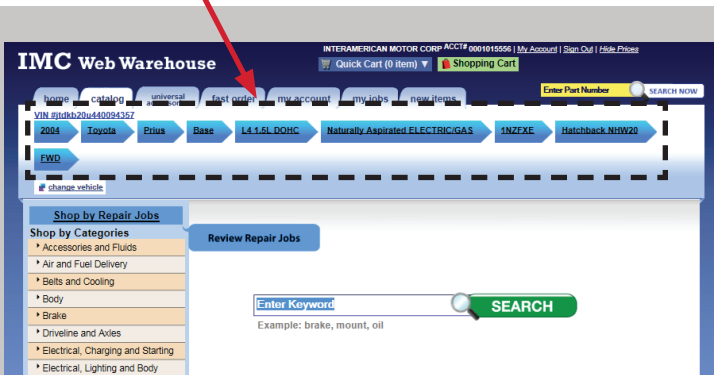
IMC Web Warehouse

INTERAMERICAN MOTOR CORP ACCT# 0001015556 | My Account | Sign Out | Hide Prices

Quick Cart (0 item) ▼ Shopping Cart

Enter Part Number SEARCH NOW

home catalog universal accessories fast order my account my jobs new items

VIN #jtdkb20u440094357

2004 Toyota Prius Base L4 1.5L DOHC Naturally Aspirated ELECTRIC/GAS 1NZFXE Hatchback NHW20 FWD

change vehicle

Shop by Repair Jobs

Shop by Categories

Accessories and Fluids

Air and Fuel Delivery

Belts and Cooling

Body

Brake

Driveline and Axles

Electrical, Charging and Starting

Electrical, Lighting and Body

Review Repair Jobs

Enter Keyword SEARCH

Example: brake, mount, oil